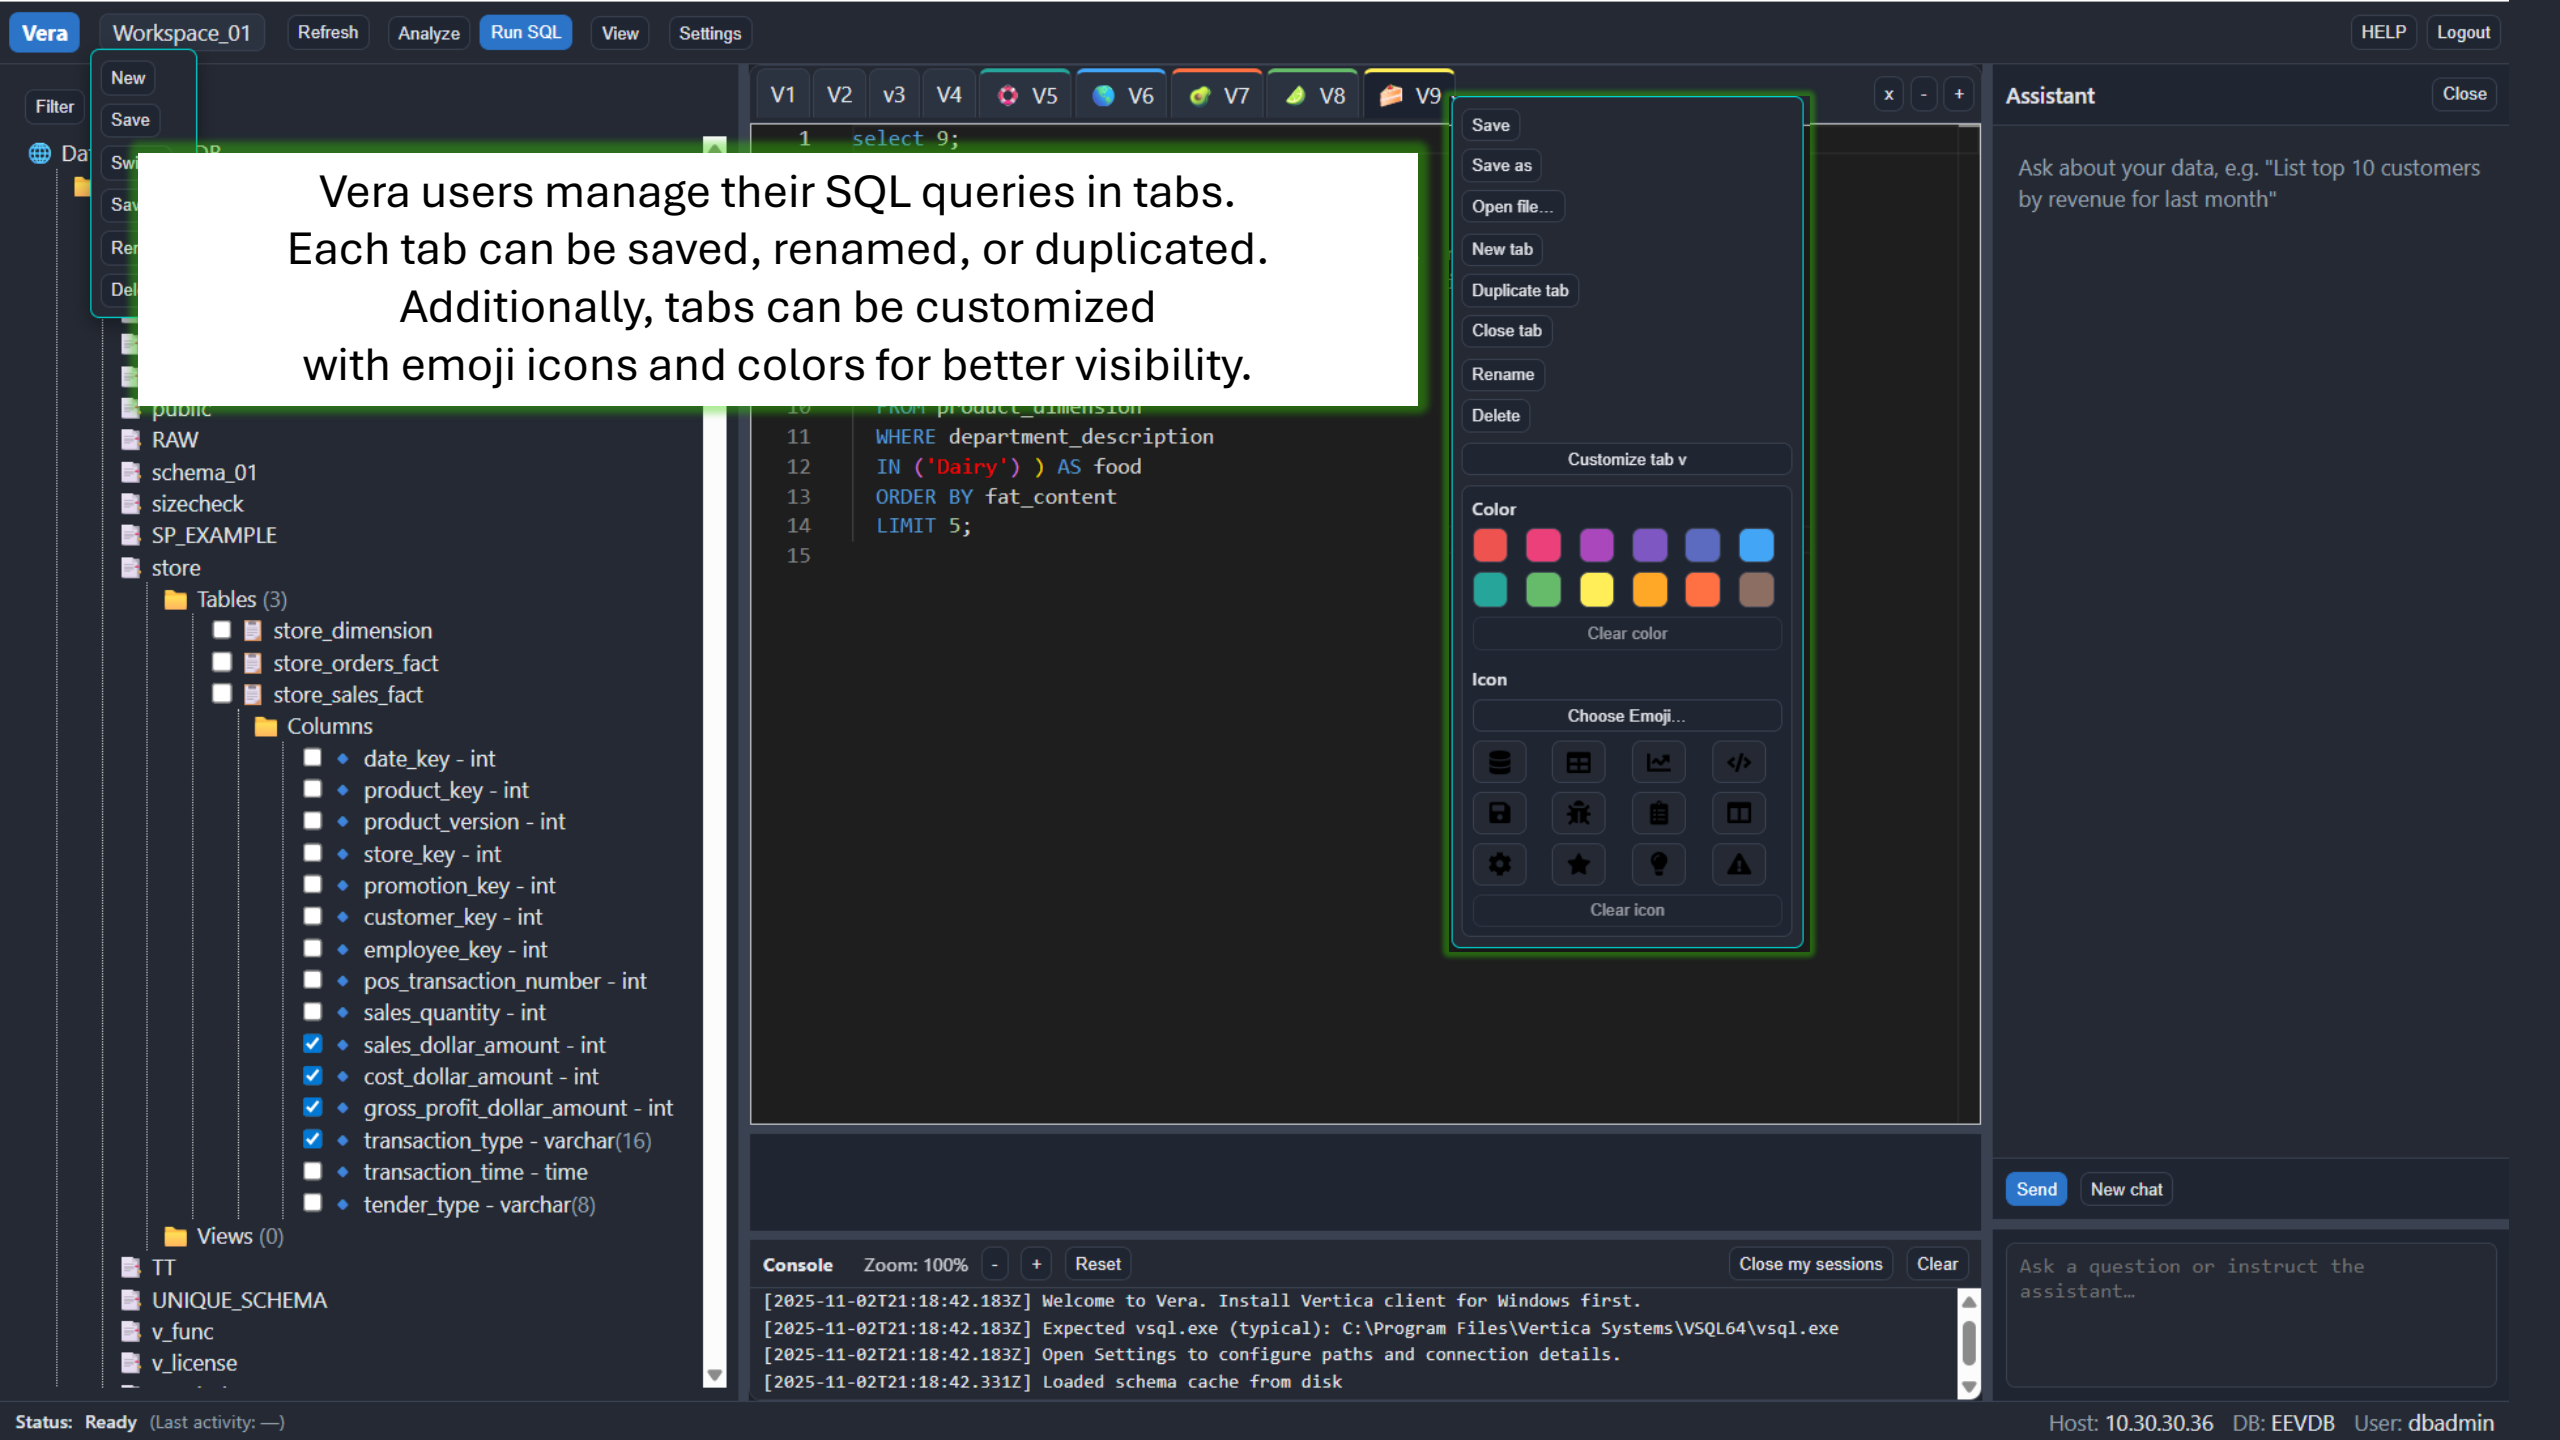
Vera Workspace_01 Refresh Analyze Run SQL View Settings HELP Logout

New
Save
Sw
Sa
Re
De

Filter

Da

V1 V2 v3 V4 V5 V6 V7 V8 V9

x - +

Assistant Close

Vera users manage their SQL queries in tabs.
Each tab can be saved, renamed, or duplicated.
Additionally, tabs can be customized
with emoji icons and colors for better visibility.

1 select 9;
10 FROM product_dimension
11 WHERE department_description
12 IN ('Dairy') ) AS food
13 ORDER BY fat_content
14 LIMIT 5;
15

Save
Save as
Open file...
New tab
Duplicate tab
Close tab
Rename
Delete
Customize tab v
Color
Clear color
Icon
Choose Emoji...
Clear icon

Ask about your data, e.g. "List top 10 customers by revenue for last month"

public
RAW
schema_01
sizecheck
SP_EXAMPLE
store
Tables (3)
store_dimension
store_orders_fact
store_sales_fact
Columns
date_key - int
product_key - int
product_version - int
store_key - int
promotion_key - int
customer_key - int
employee_key - int
pos_transaction_number - int
sales_quantity - int
sales_dollar_amount - int
cost_dollar_amount - int
gross_profit_dollar_amount - int
transaction_type - varchar(16)
transaction_time - time
tender_type - varchar(8)
Views (0)
TT
UNIQUE_SCHEMA
v_func
v_license

Send New chat

Console Zoom: 100% - + Reset Close my sessions Clear
[2025-11-02T21:18:42.183Z] Welcome to Vera. Install Vertica client for Windows first.
[2025-11-02T21:18:42.183Z] Expected vsql.exe (typical): C:\Program Files\Vertica Systems\VSQL64\vsql.exe
[2025-11-02T21:18:42.183Z] Open Settings to configure paths and connection details.
[2025-11-02T21:18:42.331Z] Loaded schema cache from disk

Ask a question or instruct the assistant…

Status: Ready (Last activity: —)
Host: 10.30.30.36 DB: EEVDB User: dbadmin